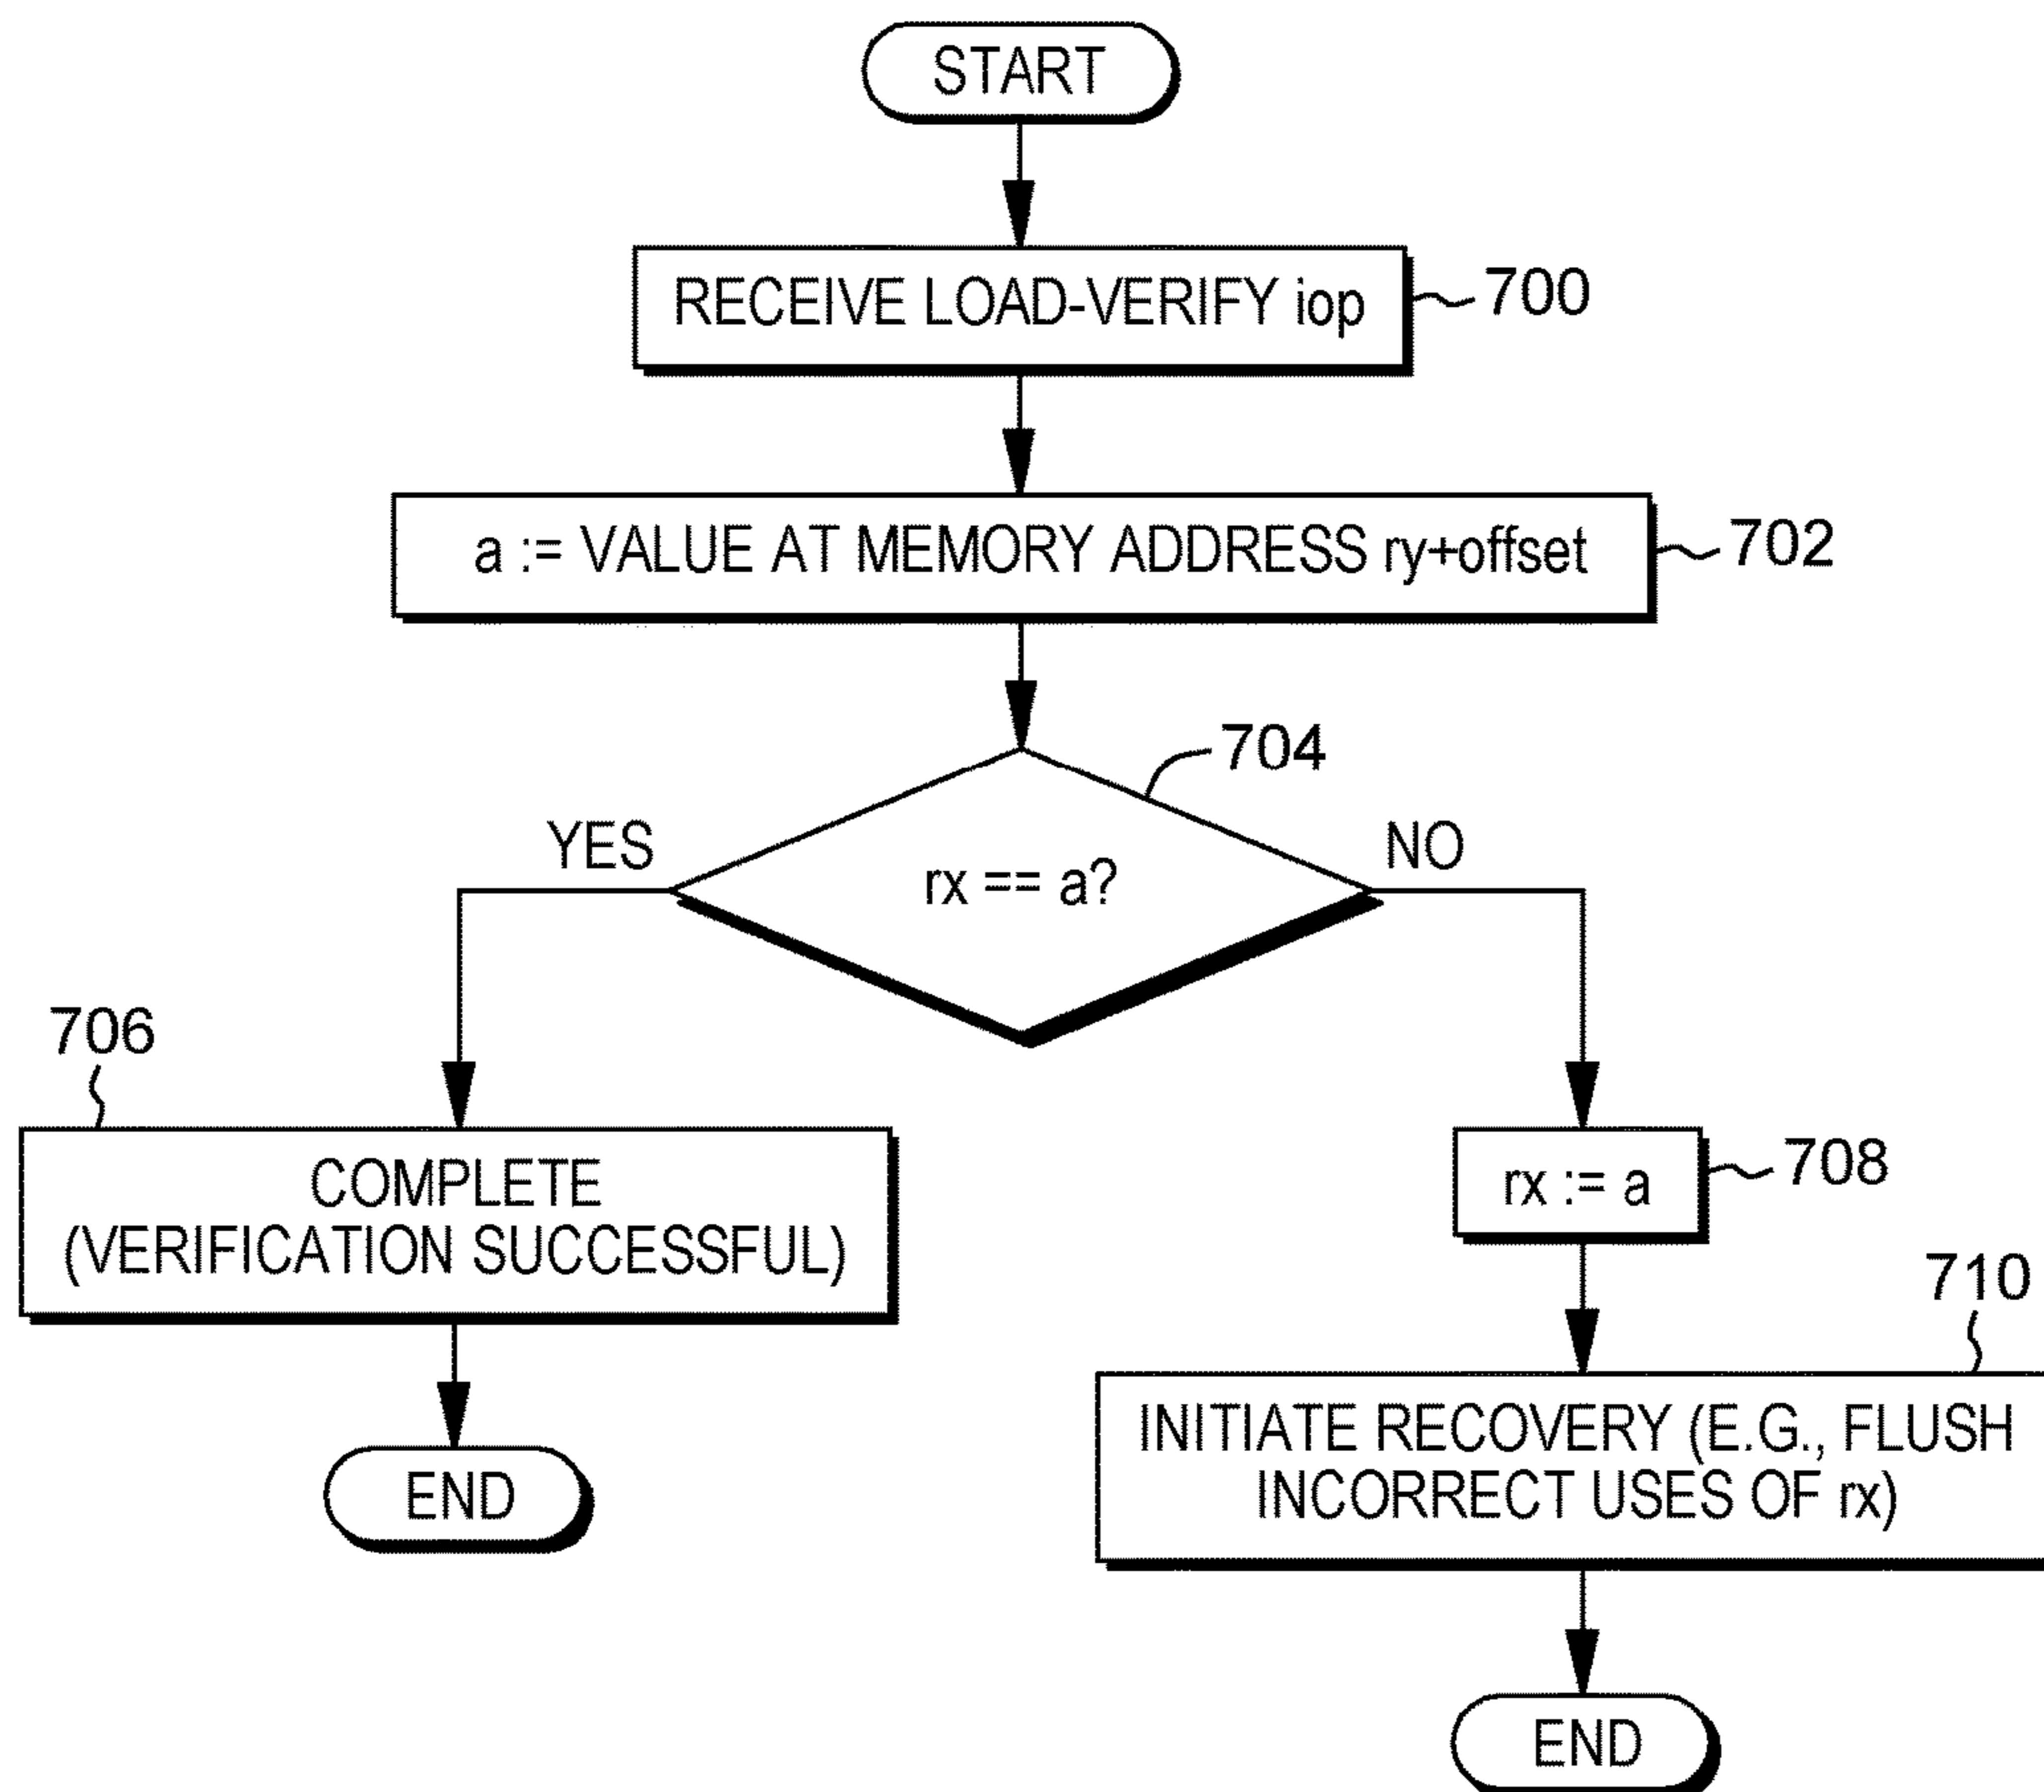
START

RECEIVE LOAD-VERIFY iop

700

a := VALUE AT MEMORY ADDRESS ry+offset

702

704

YES

rx == a?

NO

706

COMPLETE (VERIFICATION SUCCESSFUL)

END

rx := a

708

710

INITIATE RECOVERY (E.G., FLUSH INCORRECT USES OF rx)

END